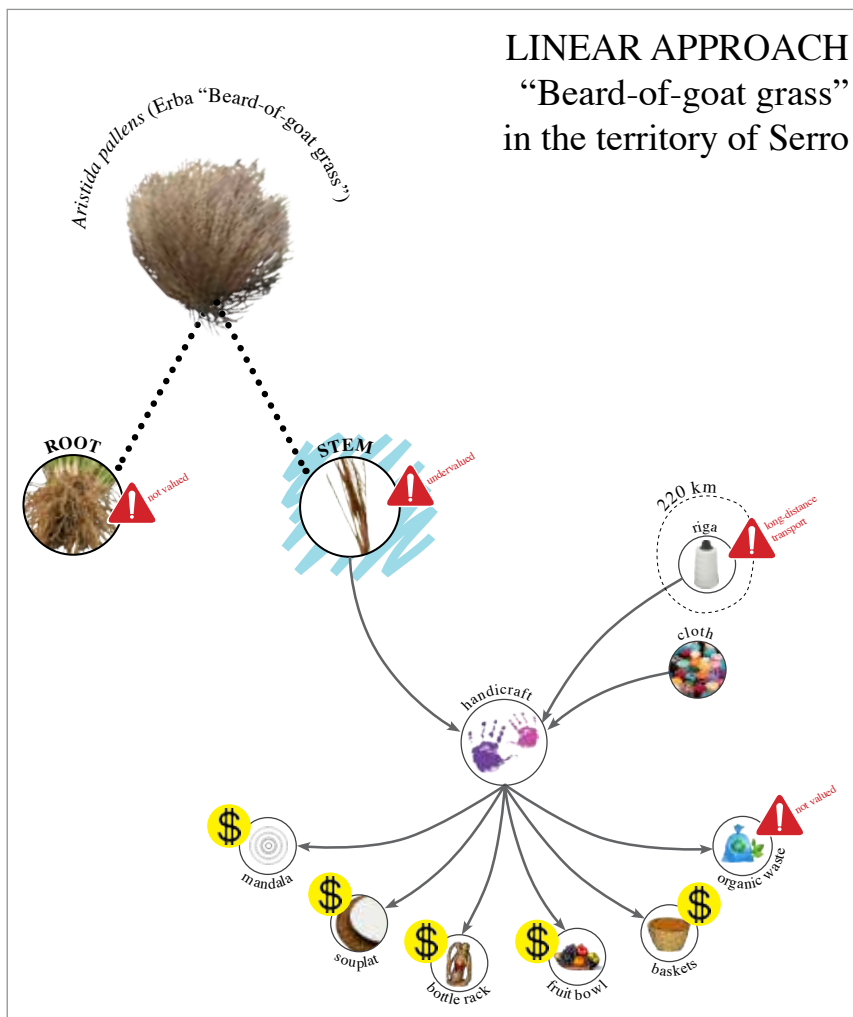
LINEAR APPROACH
"Beard-of-goat grass"
in the territory of Serro

Aristida pallens (Erba "Beard-of-goat grass")

ROOT
not valued

STEM
undervalued

220 km
riga
long-distance transport

cloth

handicraft

$
mandala

$
souplat

$
bottle rack

$
fruit bowl

$
baskets

organic waste
not valued